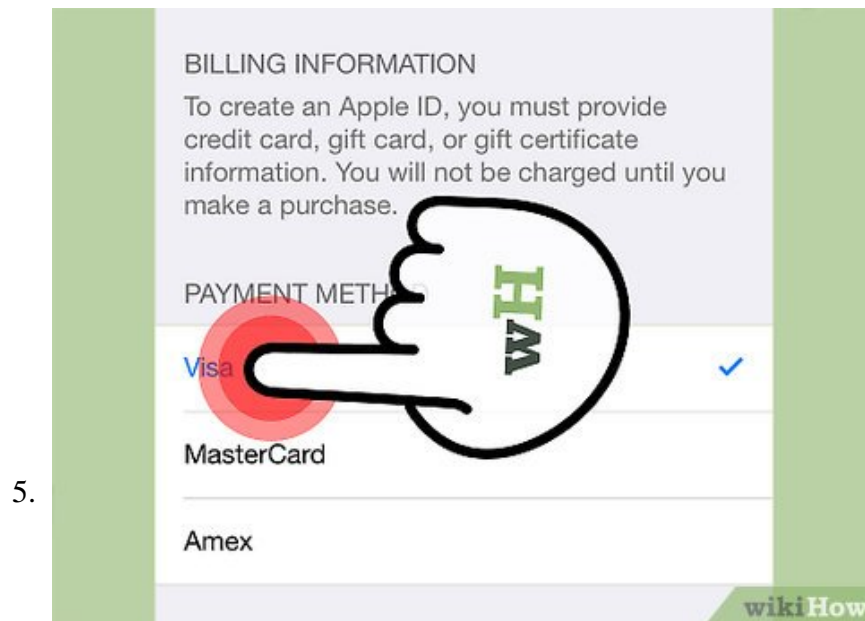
5.

BILLING INFORMATION

To create an Apple ID, you must provide credit card, gift card, or gift certificate information. You will not be charged until you make a purchase.

PAYMENT METH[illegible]

Visa

MasterCard

Amex

wH

wikiHow